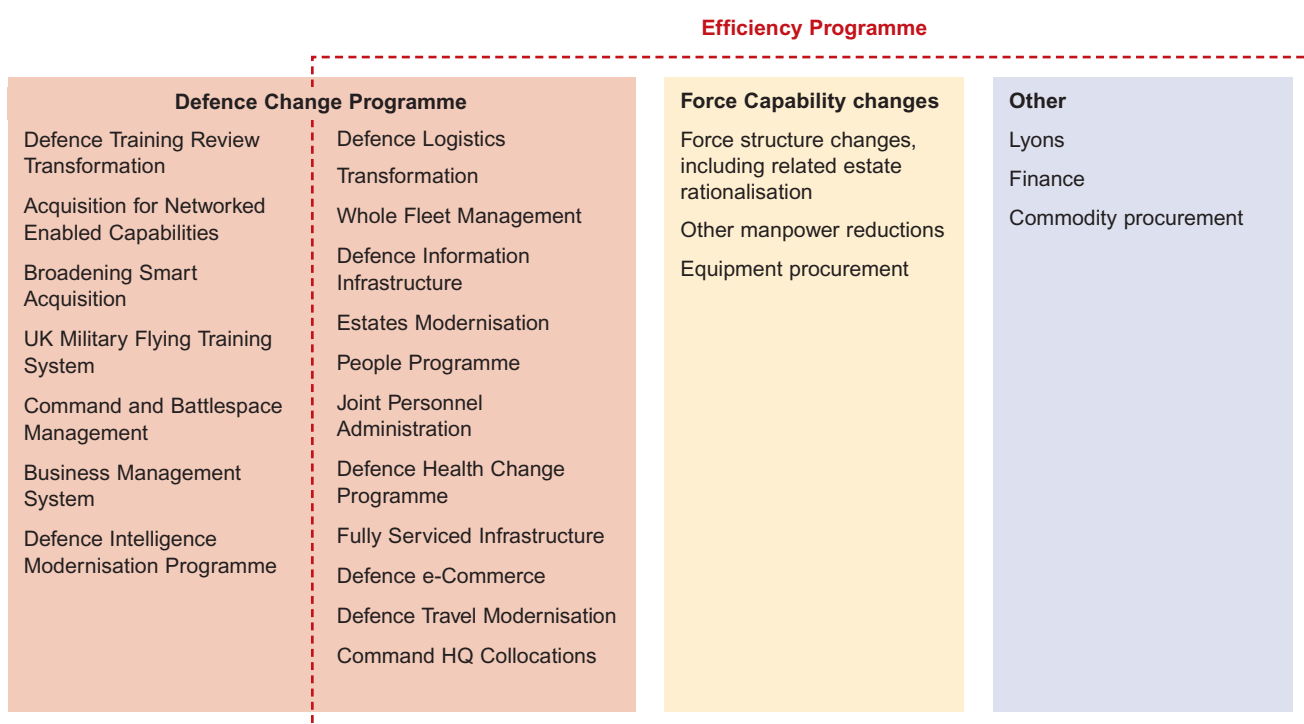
Efficiency Programme

Defence Change Programme

Defence Training Review Transformation

Acquisition for Networked Enabled Capabilities

Broadening Smart Acquisition

UK Military Flying Training System

Command and Battlespace Management

Business Management System

Defence Intelligence Modernisation Programme

Defence Logistics

Transformation

Whole Fleet Management

Defence Information Infrastructure

Estates Modernisation

People Programme

Joint Personnel Administration

Defence Health Change Programme

Fully Serviced Infrastructure

Defence e-Commerce

Defence Travel Modernisation

Command HQ Collocations

Force Capability changes

Force structure changes, including related estate rationalisation

Other manpower reductions

Equipment procurement

Other

Lyons

Finance

Commodity procurement